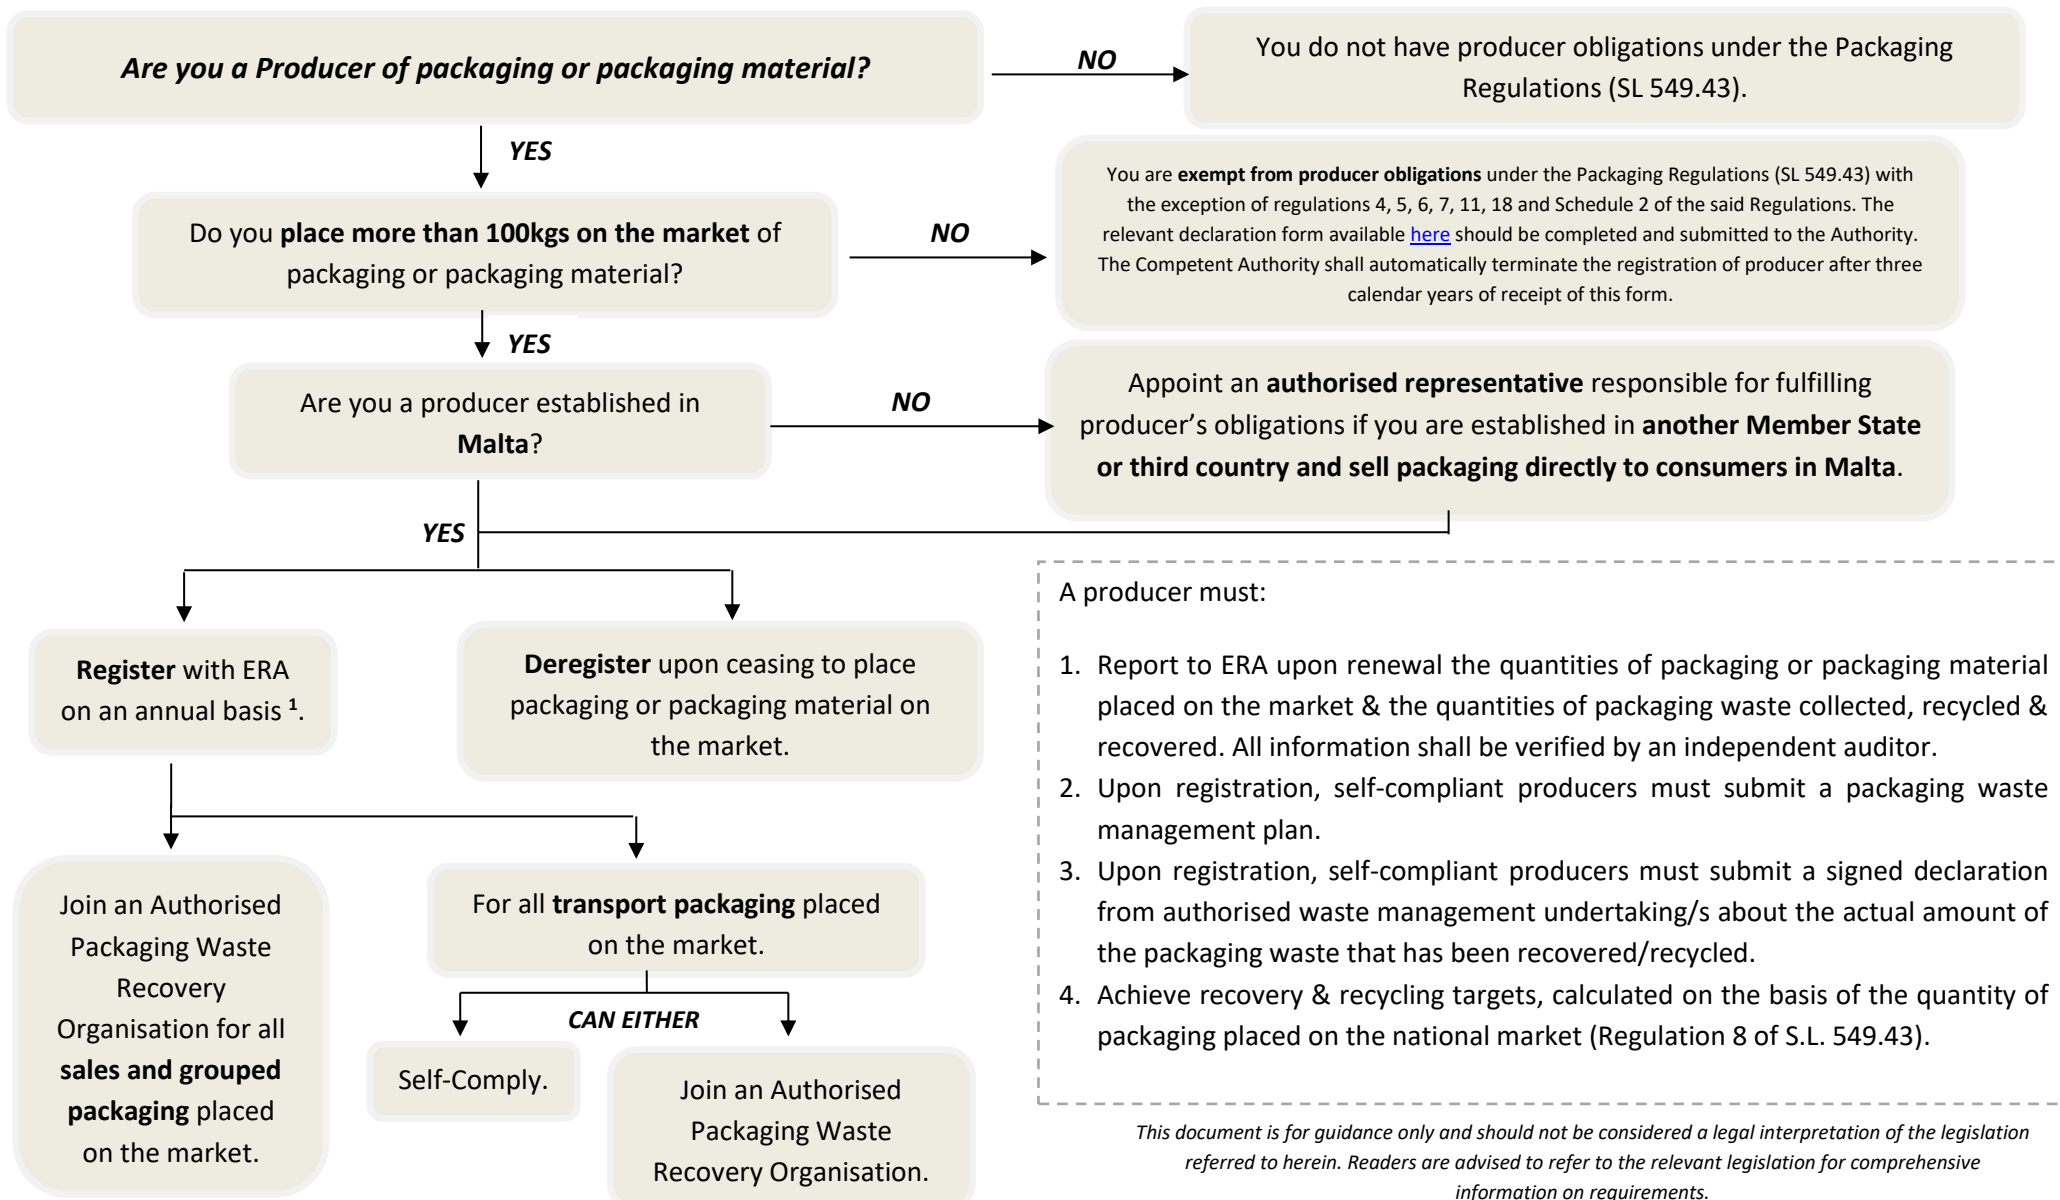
Are you a Producer of packaging or packaging material?

NO

You do not have producer obligations under the Packaging Regulations (SL 549.43).

YES

Do you place more than 100kgs on the market of packaging or packaging material?

NO

You are exempt from producer obligations under the Packaging Regulations (SL 549.43) with the exception of regulations 4, 5, 6, 7, 11, 18 and Schedule 2 of the said Regulations. The relevant declaration form available here should be completed and submitted to the Authority. The Competent Authority shall automatically terminate the registration of producer after three calendar years of receipt of this form.

YES

Are you a producer established in Malta?

NO

Appoint an authorised representative responsible for fulfilling producer's obligations if you are established in another Member State or third country and sell packaging directly to consumers in Malta.

YES

Register with ERA on an annual basis $^1$.

Deregister upon ceasing to place packaging or packaging material on the market.

A producer must:

1. Report to ERA upon renewal the quantities of packaging or packaging material placed on the market & the quantities of packaging waste collected, recycled & recovered. All information shall be verified by an independent auditor.
2. Upon registration, self-compliant producers must submit a packaging waste management plan.
3. Upon registration, self-compliant producers must submit a signed declaration from authorised waste management undertaking/s about the actual amount of the packaging waste that has been recovered/recycled.
4. Achieve recovery & recycling targets, calculated on the basis of the quantity of packaging placed on the national market (Regulation 8 of S.L. 549.43).

Join an Authorised Packaging Waste Recovery Organisation for all sales and grouped packaging placed on the market.

For all transport packaging placed on the market.

CAN EITHER

Self-Comply.

Join an Authorised Packaging Waste Recovery Organisation.

This document is for guidance only and should not be considered a legal interpretation of the legislation referred to herein. Readers are advised to refer to the relevant legislation for comprehensive information on requirements.